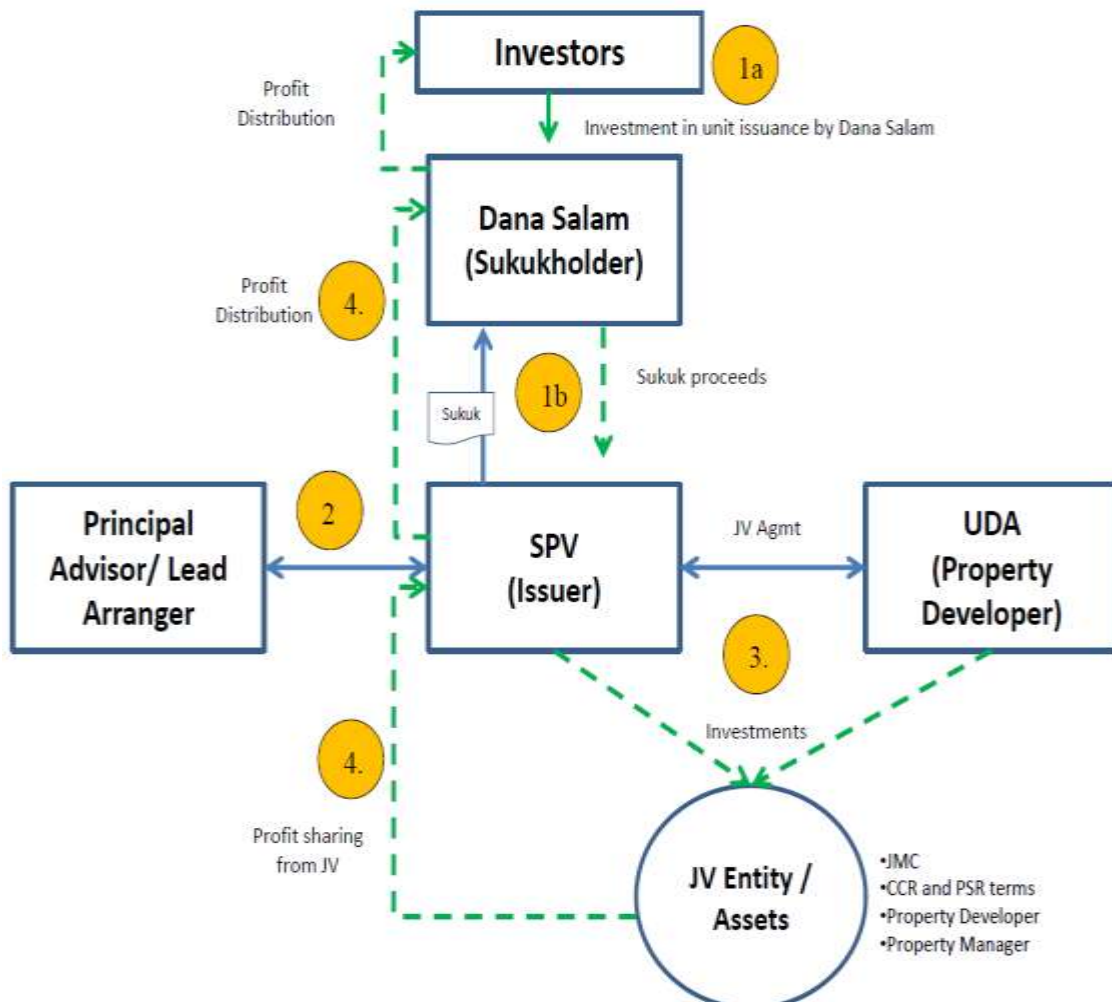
Investors

1a

Profit Distribution

Investment in unit issuance by Dana Salam

Dana Salam (Sukukholder)

Profit Distribution

4.

Sukuk proceeds

1b

Sukuk

Principal Advisor/ Lead Arranger

2

SPV (Issuer)

JV Agmt

UDA (Property Developer)

3.

Investments

4.

Profit sharing from JV

JV Entity / Assets

•JMC
•CCR and PSR terms
•Property Developer
•Property Manager